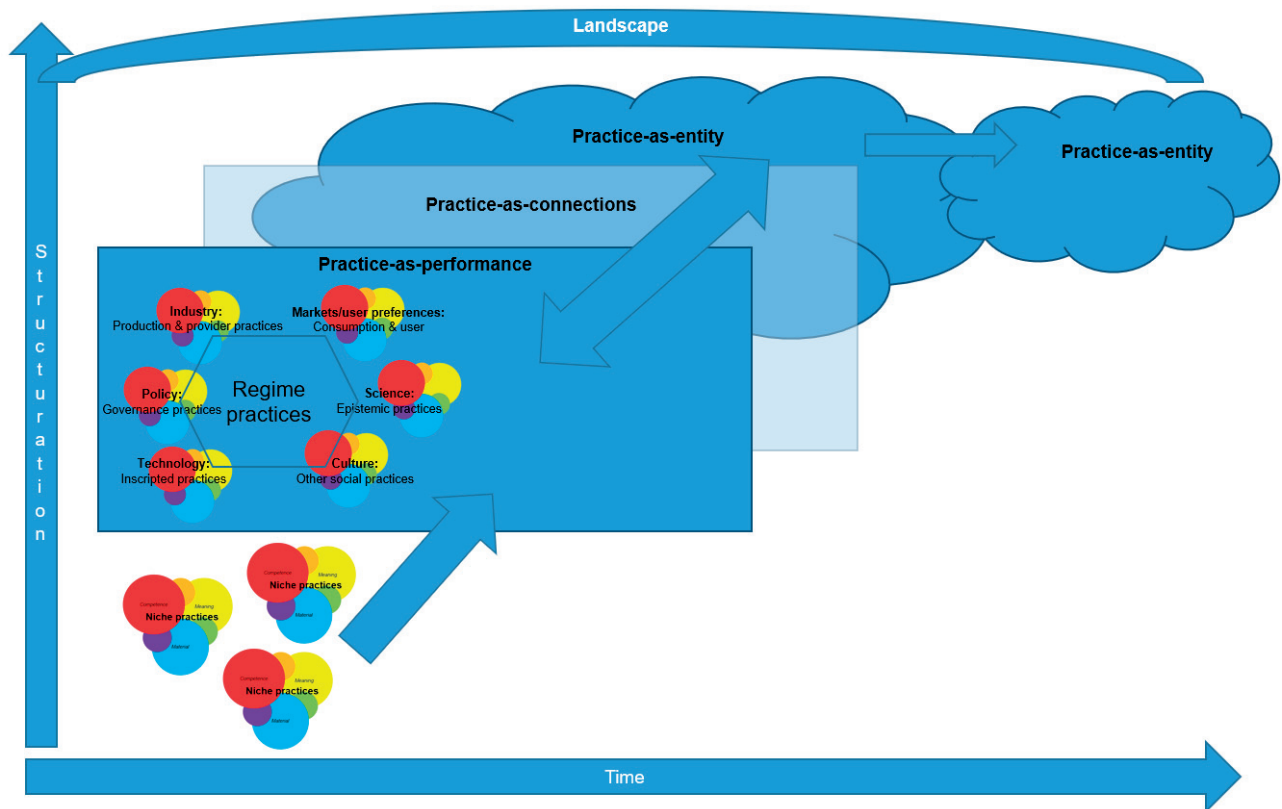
Landscape

Practice-as-entity

Practice-as-entity

Practice-as-connections

Practice-as-performance

Industry:
Production & provider practices

Markets/user preferences:
Consumption & user

Policy:
Governance practices

Regime practices

Science:
Epistemic practices

Technology:
Inscripted practices

Culture:
Other social practices

Competence
Meaning
Niche practices
Material

Competence
Meaning
Niche practices
Material

Competence
Meaning
Niche practices
Material

S
t
r
u
c
t
u
r
a
t
i
o
n

Time